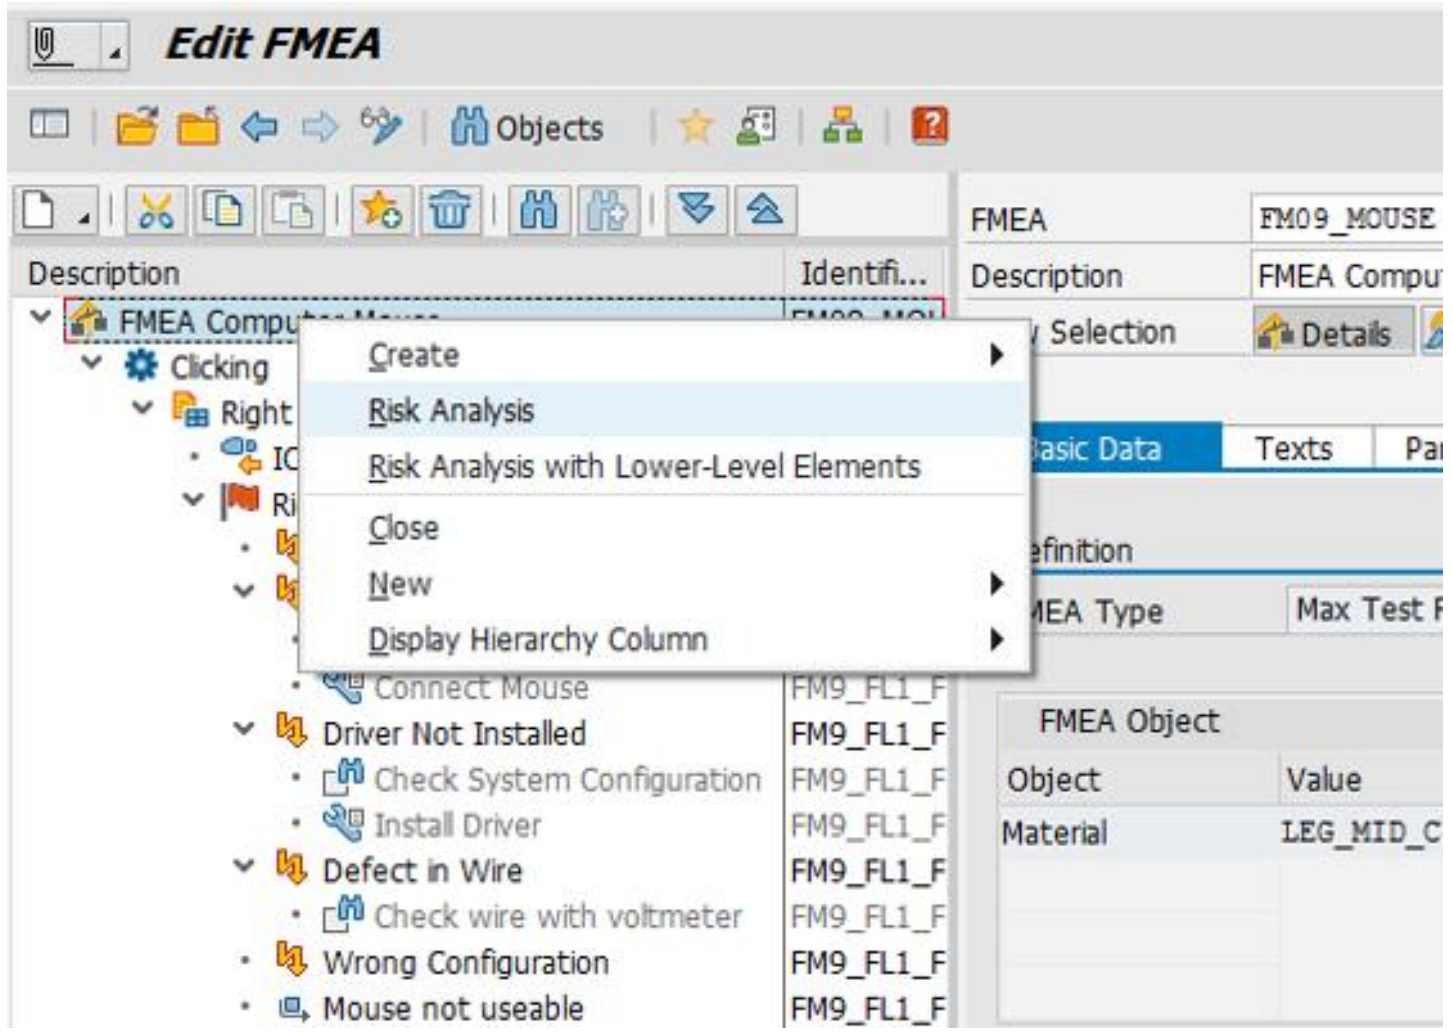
Edit FMEA

Objects

Description | Identifi...

FMEA Compu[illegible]

Clicking

Right

IC

Ri

Create

Risk Analysis

Risk Analysis with Lower-Level Elements

Close

New

Display Hierarchy Column

Connect Mouse | FM9_FL1_F

Driver Not Installed | FM9_FL1_F

Check System Configuration | FM9_FL1_F

Install Driver | FM9_FL1_F

Defect in Wire | FM9_FL1_F

Check wire with voltmeter | FM9_FL1_F

Wrong Configuration | FM9_FL1_F

Mouse not useable | FM9_FL1_F

FMEA | FM09_MOUSE

Description | FMEA Compu

Selection | Details

asic Data | Texts | Pa

efinition

MEA Type | Max Test F

FMEA Object

| Object | Value |
|---|---|
| Material | LEG_MID_C |